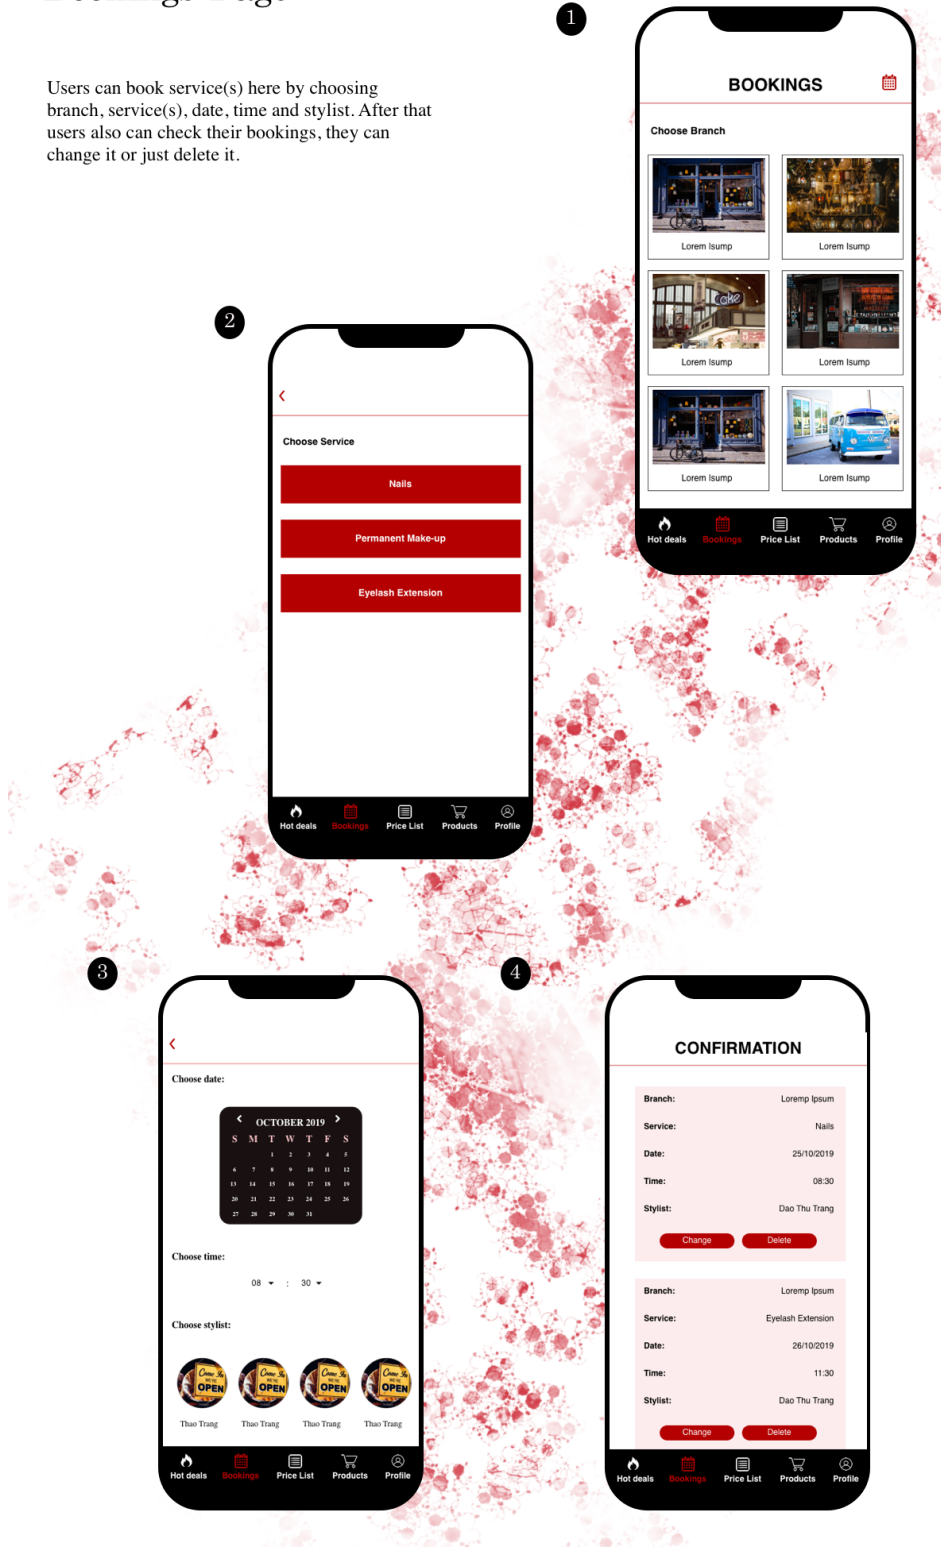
Users can book service(s) here by choosing branch, service(s), date, time and stylist. After that users also can check their bookings, they can change it or just delete it.

1

BOOKINGS

Choose Branch

Lorem Isump

Lorem Isump

Lorem Isump

Lorem Isump

Lorem Isump

Lorem Isump

Hot deals Bookings Price List Products Profile

2

‹

Choose Service

Nails

Permanent Make-up

Eyelash Extension

Hot deals Bookings Price List Products Profile

3

‹

Choose date:

‹ OCTOBER 2019 ›

| S | M | T | W | T | F | S |
|---|---|---|---|---|---|---|
| | | 1 | 2 | 3 | 4 | 5 |
| 6 | 7 | 8 | 9 | 10 | 11 | 12 |
| 13 | 14 | 15 | 16 | 17 | 18 | 19 |
| 20 | 21 | 22 | 23 | 24 | 25 | 26 |
| 27 | 28 | 29 | 30 | 31 | | |

Choose time:

08 : 30

Choose stylist:

Thao Trang Thao Trang Thao Trang Thao Trang

Hot deals Bookings Price List Products Profile

4

CONFIRMATION

Branch: Loremp Ipsum
Service: Nails
Date: 25/10/2019
Time: 08:30
Stylist: Dao Thu Trang

Change Delete

Branch: Loremp Ipsum
Service: Eyelash Extension
Date: 26/10/2019
Time: 11:30
Stylist: Dao Thu Trang

Change Delete

Hot deals Bookings Price List Products Profile